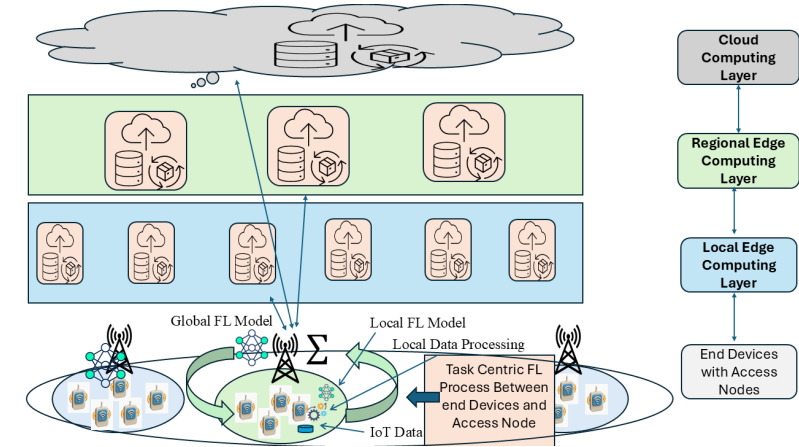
Cloud Computing Layer

Regional Edge Computing Layer

Local Edge Computing Layer

End Devices with Access Nodes

Global FL Model

$\Sigma$

Local FL Model

Local Data Processing

Task Centric FL Process Between end Devices and Access Node

IoT Data